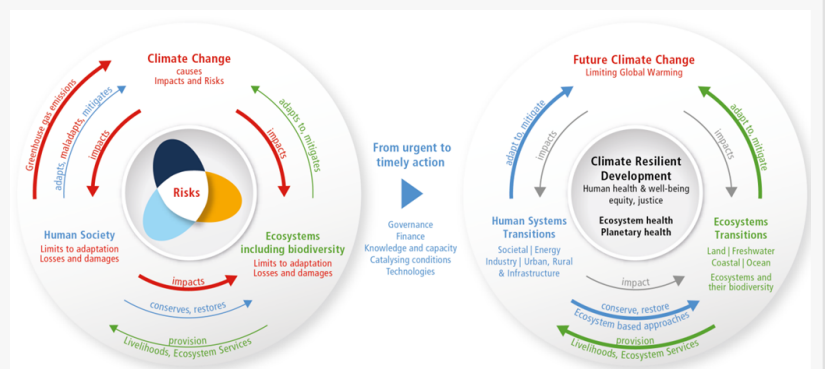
Climate Change
causes
Impacts and Risks

Greenhouse gas emissions
adapts, maladapts, mitigates
impacts
adapts to, mitigates
impacts

Risks

Human Society
Limits to adaptation
Losses and damages

Ecosystems
including biodiversity
Limits to adaptation
Losses and damages

impacts
conserves, restores
provision
Livelihoods, Ecosystem Services

From urgent to timely action

Governance
Finance
Knowledge and capacity
Catalysing conditions
Technologies

Future Climate Change
Limiting Global Warming

adapt to, mitigate
impacts
adapt to, mitigate
impacts

Climate Resilient Development
Human health & well-being
equity, justice

Ecosystem health
Planetary health

Human Systems Transitions
Societal | Energy
Industry | Urban, Rural & Infrastructure

Ecosystems Transitions
Land | Freshwater
Coastal | Ocean
Ecosystems and their biodiversity

impact
conserve, restore
Ecosystem based approaches
provision
Livelihoods, Ecosystem Services